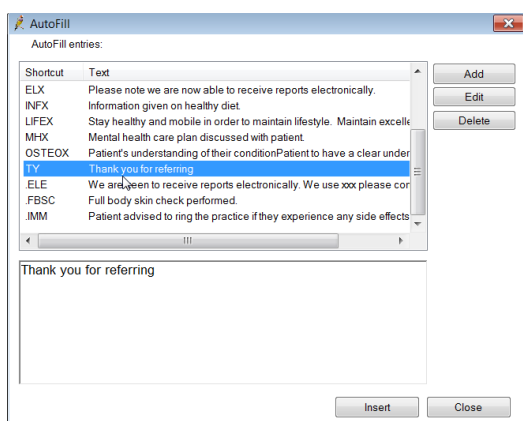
AutoFill

AutoFill entries:

| Shortcut | Text |
|---|---|
| ELX | Please note we are now able to receive reports electronically. |
| INFX | Information given on healthy diet. |
| LIFEX | Stay healthy and mobile in order to maintain lifestyle. Maintain excelle |
| MHX | Mental health care plan discussed with patient. |
| OSTEOX | Patient's understanding of their conditionPatient to have a clear under |
| TY | Thank you for referring |
| .ELE | We are keen to receive reports electronically. We use xxx please cor |
| .FBSC | Full body skin check performed. |
| .IMM | Patient advised to ring the practice if they experience any side effects |

Add

Edit

Delete

Thank you for referring

Insert

Close